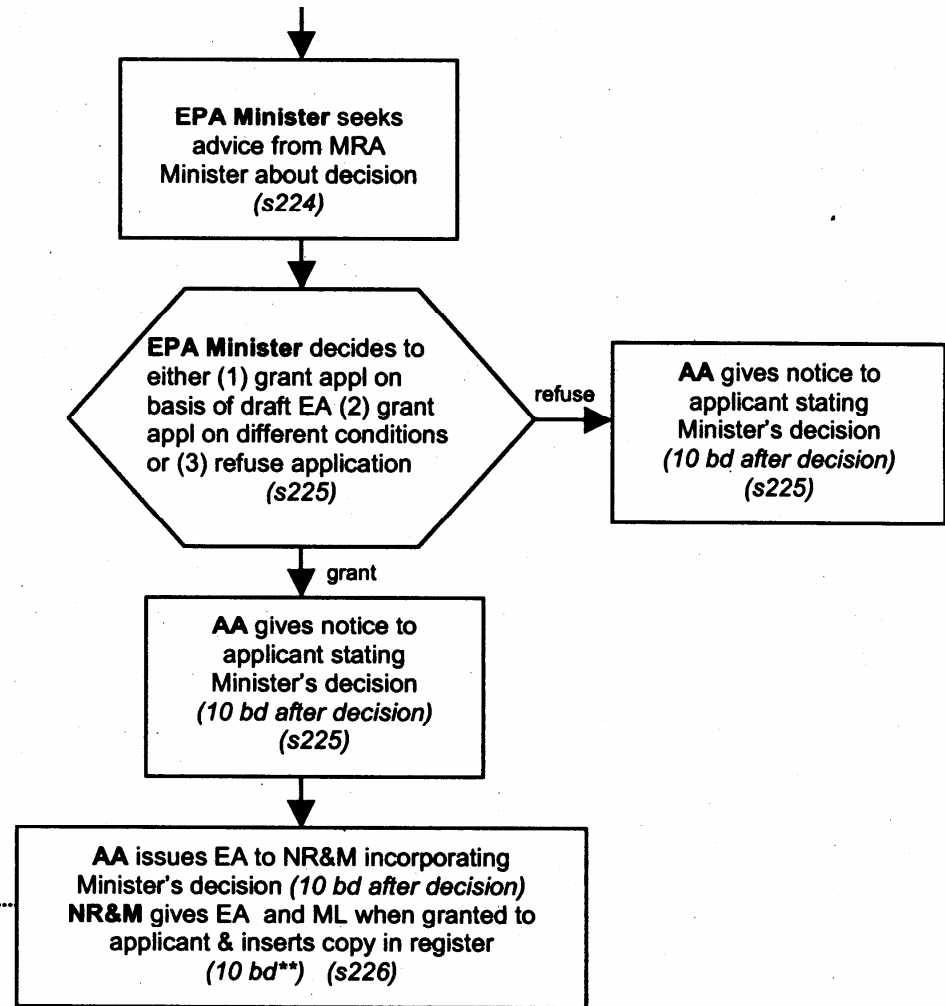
EPA Minister seeks advice from MRA Minister about decision (s224)

EPA Minister decides to either (1) grant appl on basis of draft EA (2) grant appl on different conditions or (3) refuse application (s225)

refuse

AA gives notice to applicant stating Minister's decision (10 bd after decision) (s225)

grant

AA gives notice to applicant stating Minister's decision (10 bd after decision) (s225)

AA issues EA to NR&M incorporating Minister's decision (10 bd after decision) NR&M gives EA and ML when granted to applicant & inserts copy in register (10 bd**) (s226)